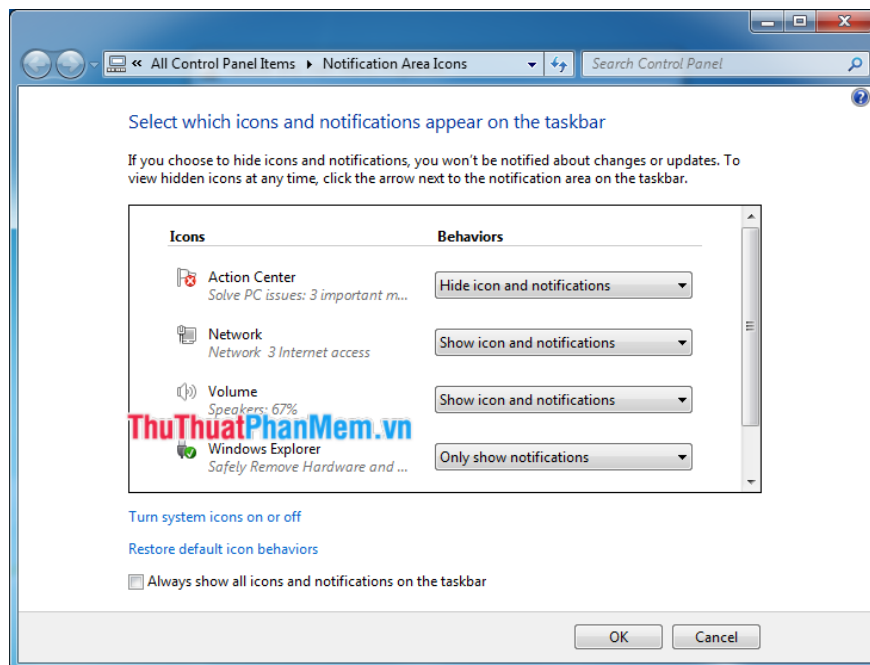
« All Control Panel Items ▸ Notification Area Icons

Search Control Panel

Select which icons and notifications appear on the taskbar

If you choose to hide icons and notifications, you won't be notified about changes or updates. To view hidden icons at any time, click the arrow next to the notification area on the taskbar.

| Icons | Behaviors |
|---|---|
| Action Center<br>Solve PC issues: 3 important m... | Hide icon and notifications |
| Network<br>Network 3 Internet access | Show icon and notifications |
| Volume<br>Speakers: 67% | Show icon and notifications |
| Windows Explorer<br>Safely Remove Hardware and ... | Only show notifications |

ThuThuatPhanMem.vn

Turn system icons on or off

Restore default icon behaviors

Always show all icons and notifications on the taskbar

OK

Cancel